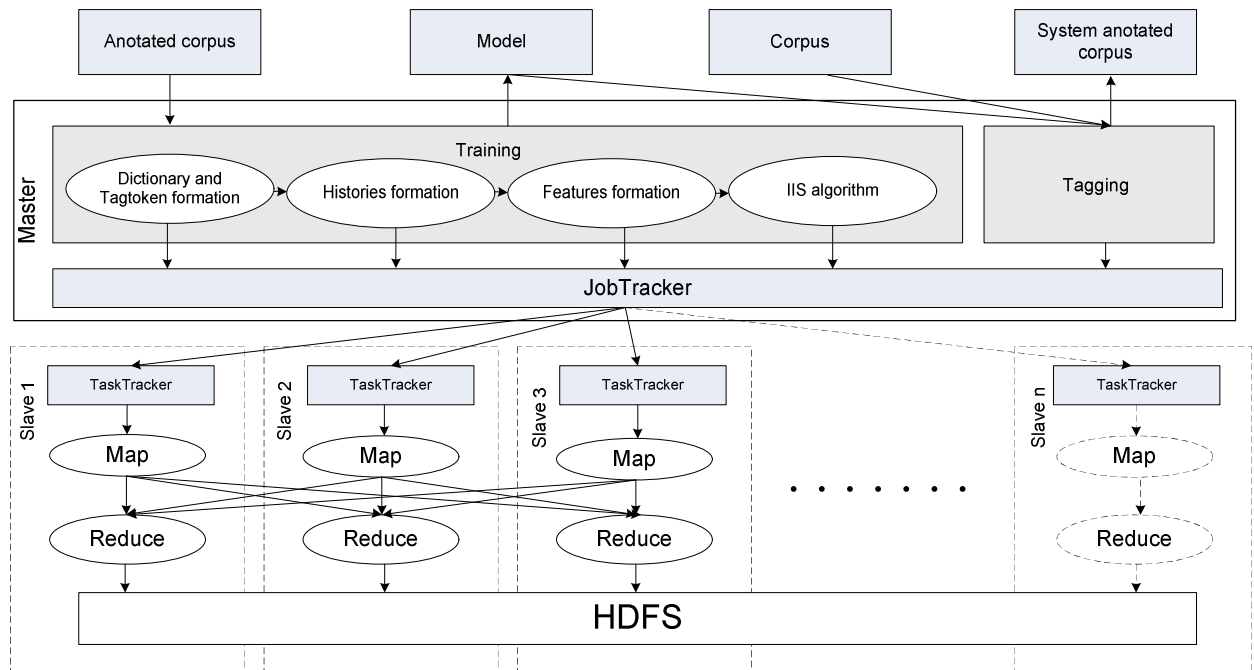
Anotated corpus

Model

Corpus

System anotated corpus

Master

Training

Dictionary and Tagtoken formation

Histories formation

Features formation

IIS algorithm

Tagging

JobTracker

Slave 1

TaskTracker

Map

Reduce

Slave 2

TaskTracker

Map

Reduce

Slave 3

TaskTracker

Map

Reduce

. . . . . . .

Slave n

TaskTracker

Map

Reduce

HDFS